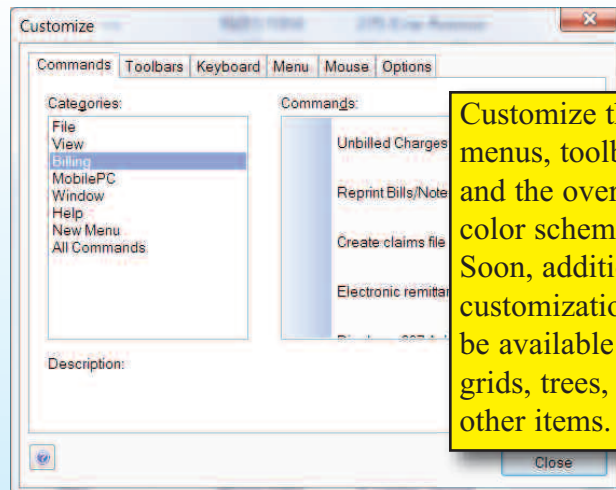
Customize

Commands | Toolbars | Keyboard | Menu | Mouse | Options

Categories:
File
View
Billing
MobilePC
Window
Help
New Menu
All Commands

Commands:
Unbilled Charges
Reprint Bills/Note
Create claims file
Electronic remittan
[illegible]

Description:

Customize t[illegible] menus, toolb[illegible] and the over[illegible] color schem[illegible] Soon, additi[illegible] customizatio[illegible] be available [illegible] grids, trees, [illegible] other items.

Close